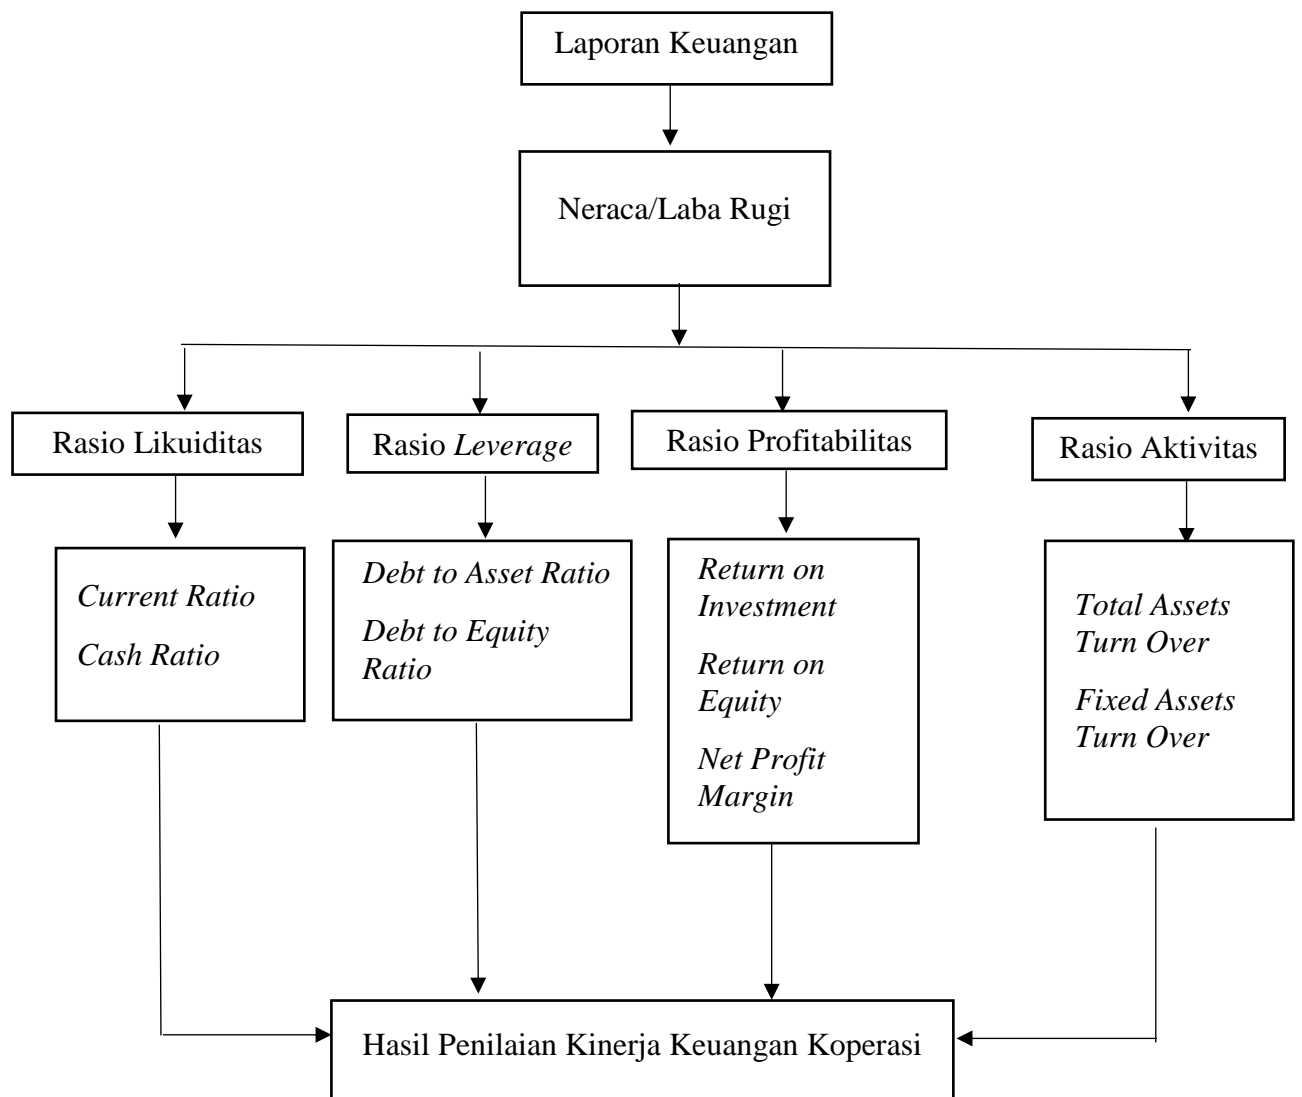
Laporan Keuangan

Neraca/Laba Rugi

Rasio Likuiditas

Current Ratio

Cash Ratio

Rasio Leverage

Debt to Asset Ratio

Debt to Equity Ratio

Rasio Profitabilitas

Return on Investment

Return on Equity

Net Profit Margin

Rasio Aktivitas

Total Assets Turn Over

Fixed Assets Turn Over

Hasil Penilaian Kinerja Keuangan Koperasi